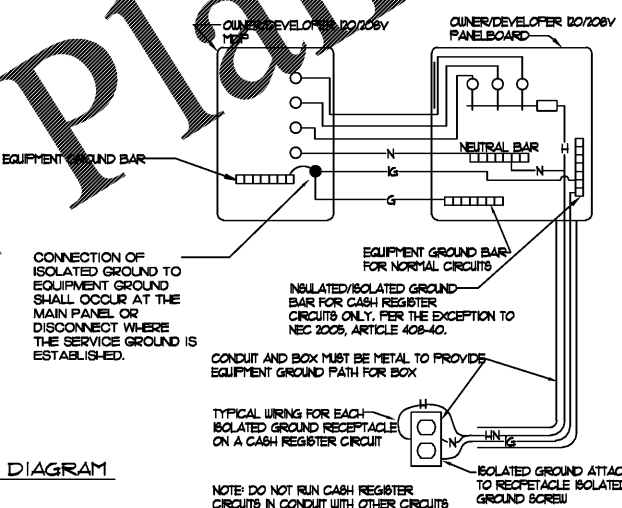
OWNER/DEVELOPER 120/208V MDP

OWNER/DEVELOPER 120/208V PANELBOARD

EQUIPMENT GROUND BAR

N

NEUTRAL BAR

H

N

IG

G

CONNECTION OF ISOLATED GROUND TO EQUIPMENT GROUND SHALL OCCUR AT THE MAIN PANEL OR DISCONNECT WHERE THE SERVICE GROUND IS ESTABLISHED.

EQUIPMENT GROUND BAR FOR NORMAL CIRCUITS

INSULATED/ISOLATED GROUND BAR FOR CASH REGISTER CIRCUITS ONLY. PER THE EXCEPTION TO NEC 2005, ARTICLE 408-40.

CONDUIT AND BOX MUST BE METAL TO PROVIDE EQUIPMENT GROUND PATH FOR BOX

TYPICAL WIRING FOR EACH ISOLATED GROUND RECEPTACLE ON A CASH REGISTER CIRCUIT

H

N

HN

IG

DIAGRAM

NOTE: DO NOT RUN CASH REGISTER CIRCUITS IN CONDUIT WITH OTHER CIRCUITS

ISOLATED GROUND ATTAC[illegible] TO RECPETACLE ISOLATE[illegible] GROUND SCREW